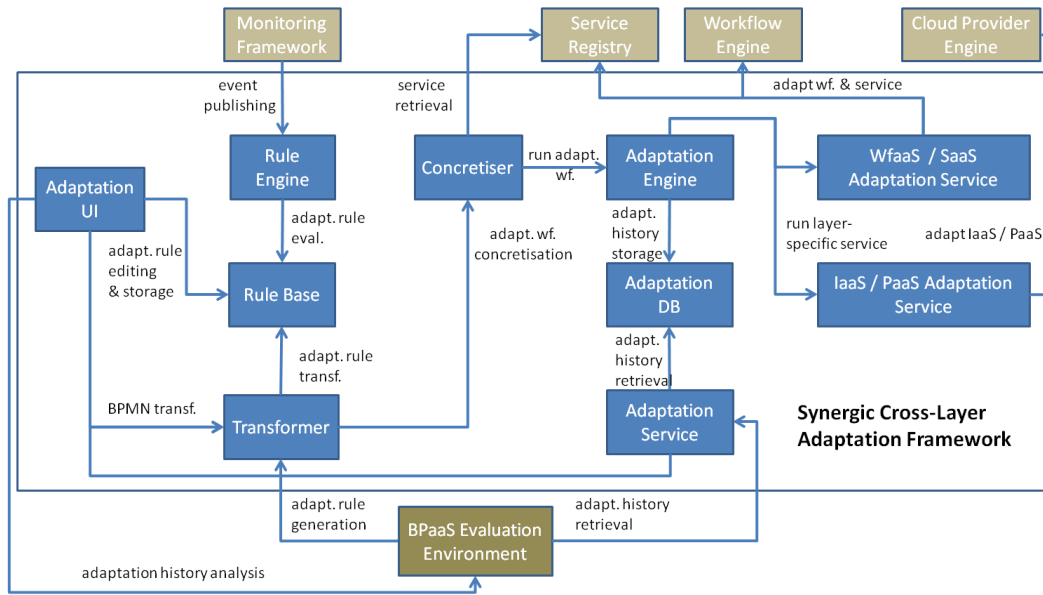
Monitoring Framework

Service Registry

Workflow Engine

Cloud Provider Engine

event publishing

service retrieval

adapt wf. & service

Rule Engine

Concretiser

run adapt. wf.

Adaptation Engine

WfaaS / SaaS Adaptation Service

Adaptation UI

adapt. rule eval.

adapt. wf. concretisation

adapt. history storage

run layer-specific service

adapt IaaS / PaaS

adapt. rule editing & storage

Rule Base

Adaptation DB

IaaS / PaaS Adaptation Service

adapt. rule transf.

adapt. history retrieval

BPMN transf.

Transformer

Adaptation Service

Synergic Cross-Layer Adaptation Framework

adapt. rule generation

BPaaS Evaluation Environment

adapt. history retrieval

adaptation history analysis